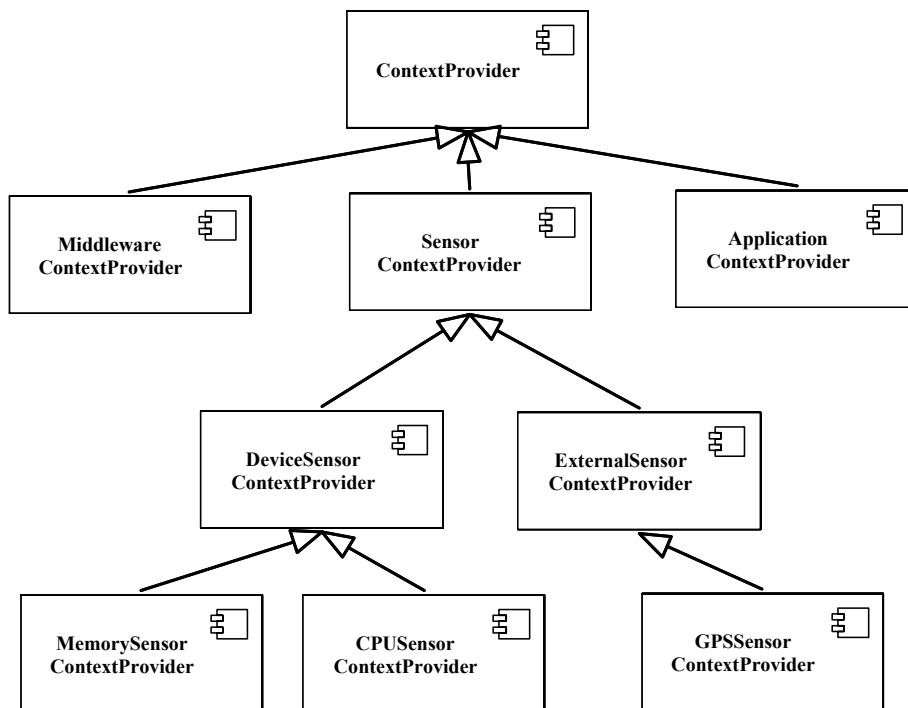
ContextProvider

Middleware ContextProvider

Sensor ContextProvider

Application ContextProvider

DeviceSensor ContextProvider

ExternalSensor ContextProvider

MemorySensor ContextProvider

CPUSensor ContextProvider

GPSSensor ContextProvider